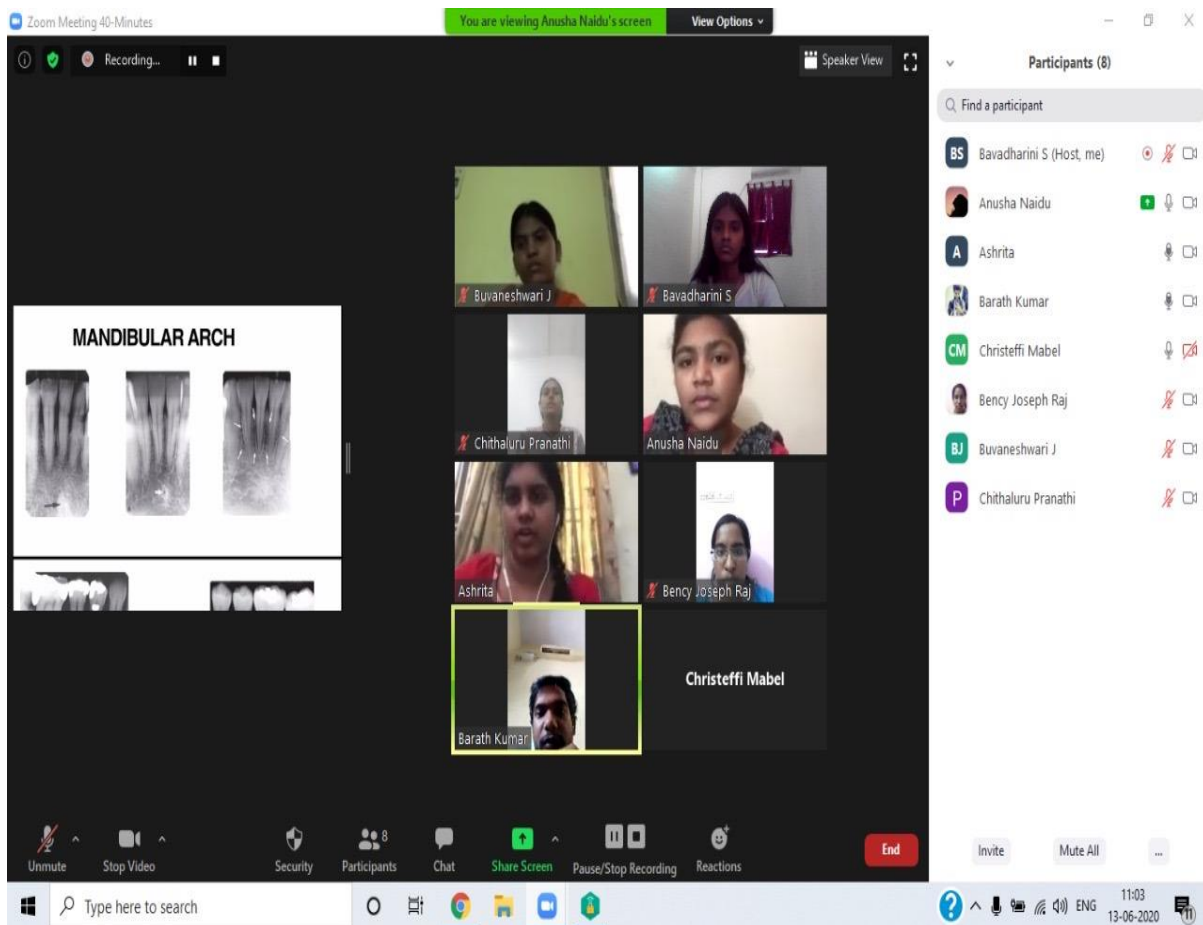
Zoom Meeting 40-Minutes

You are viewing Anusha Naidu's screen

View Options

Recording...

Speaker View

MANDIBULAR ARCH

Buvaneshwari J

Bavadharini S

Chithaluru Pranathi

Anusha Naidu

Ashrita

Bency Joseph Raj

Barath Kumar

Christeffi Mabel

Participants (8)

Find a participant

BS Bavadharini S (Host, me)

Anusha Naidu

A Ashrita

Barath Kumar

CM Christeffi Mabel

Bency Joseph Raj

BJ Buvaneshwari J

P Chithaluru Pranathi

Unmute

Stop Video

Security

8

Participants

Chat

Share Screen

Pause/Stop Recording

Reactions

End

Invite

Mute All

...

Type here to search

ENG

11:03

13-06-2020

11